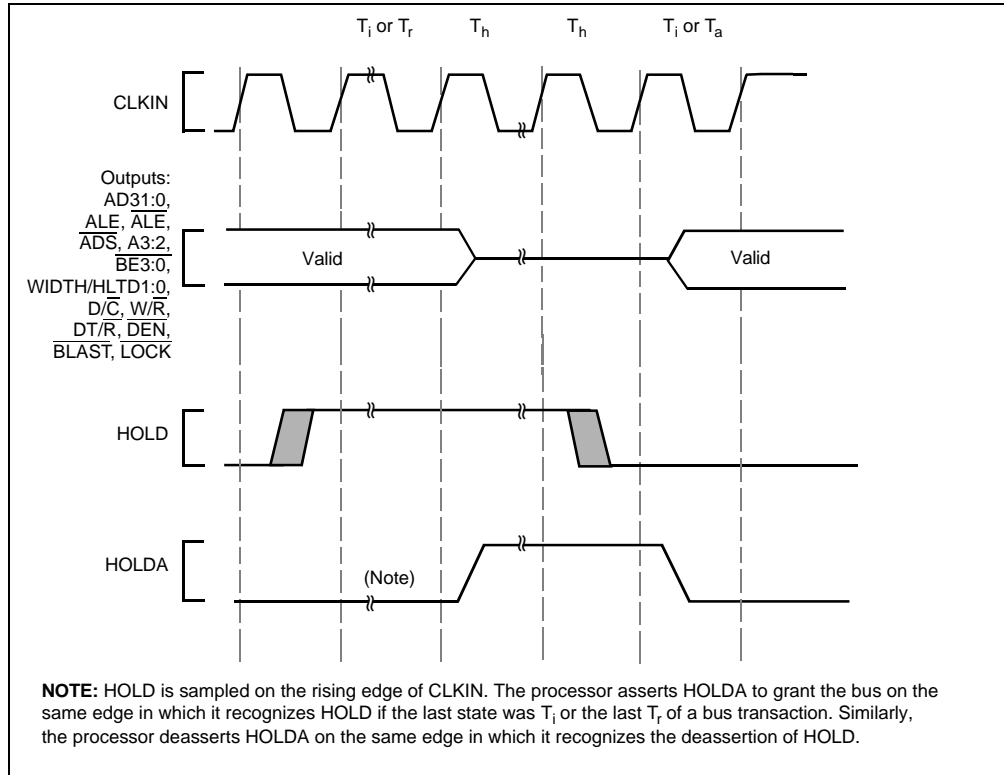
$T_i$ or $T_r$ $T_h$ $T_h$ $T_i$ or $T_a$

CLKIN

Outputs: AD31:0, ALE, $\overline{ALE}$, $\overline{ADS}$, A3:2, $\overline{BE3:0}$, WIDTH/HLTD1:0, D/$\overline{C}$, W/$\overline{R}$, DT/$\overline{R}$, $\overline{DEN}$, $\overline{BLAST}$, $\overline{LOCK}$

Valid

Valid

HOLD

HOLDA

(Note)

**NOTE:** HOLD is sampled on the rising edge of CLKIN. The processor asserts HOLDA to grant the bus on the same edge in which it recognizes HOLD if the last state was $T_i$ or the last $T_r$ of a bus transaction. Similarly, the processor deasserts HOLDA on the same edge in which it recognizes the deassertion of HOLD.